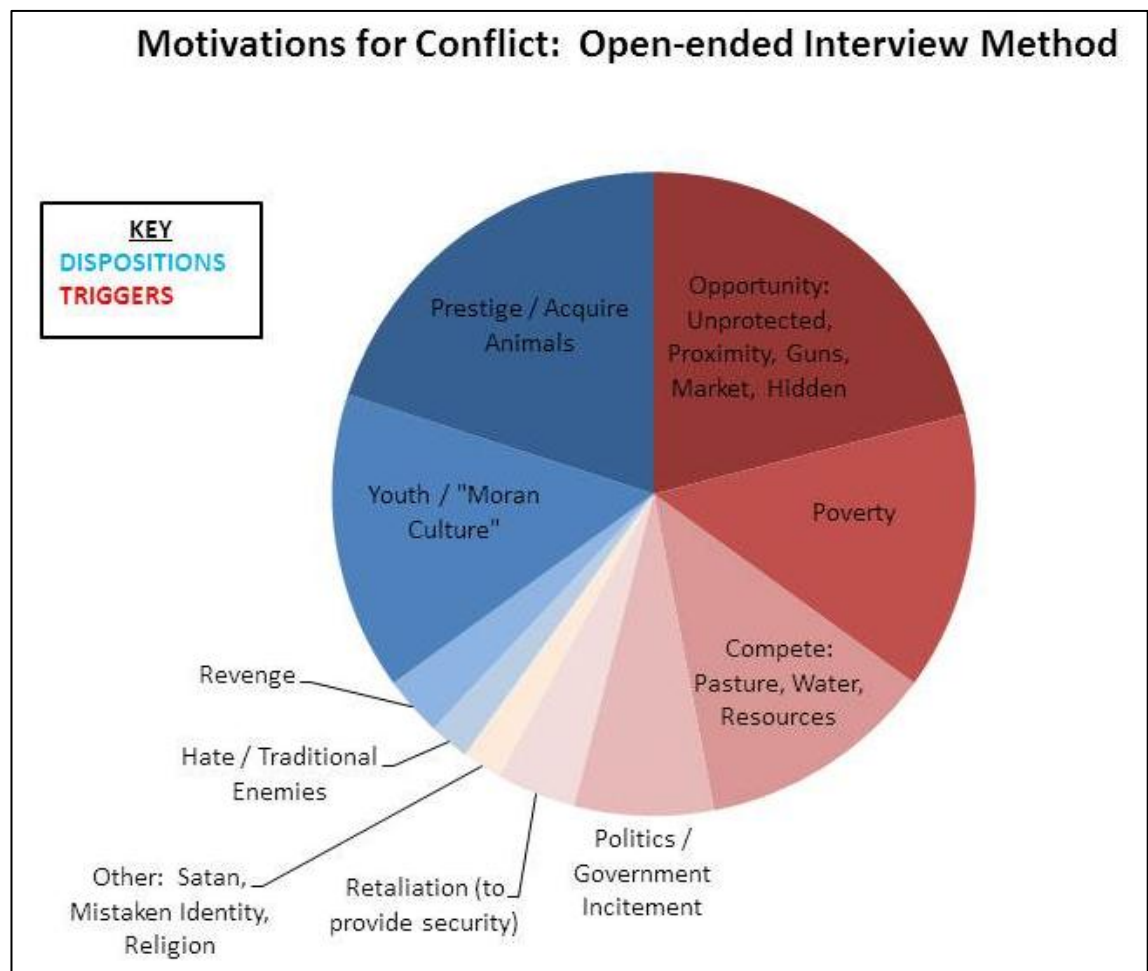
Motivations for Conflict: Open-ended Interview Method

KEY
DISPOSITIONS
TRIGGERS

Prestige / Acquire Animals

Opportunity: Unprotected, Proximity, Guns, Market, Hidden

Youth / "Moran Culture"

Poverty

Compete: Pasture, Water, Resources

Revenge

Hate / Traditional Enemies

Other: Satan, Mistaken Identity, Religion

Retaliation (to provide security)

Politics / Government Incitement